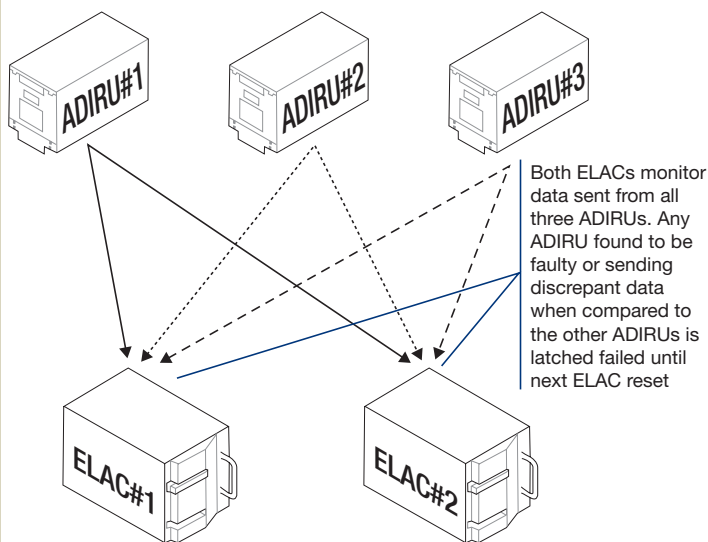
ADIRU#1

ADIRU#2

ADIRU#3

Both ELACs monitor data sent from all three ADIRUs. Any ADIRU found to be faulty or sending discrepant data when compared to the other ADIRUs is latched failed until next ELAC reset

ELAC#1

ELAC#2